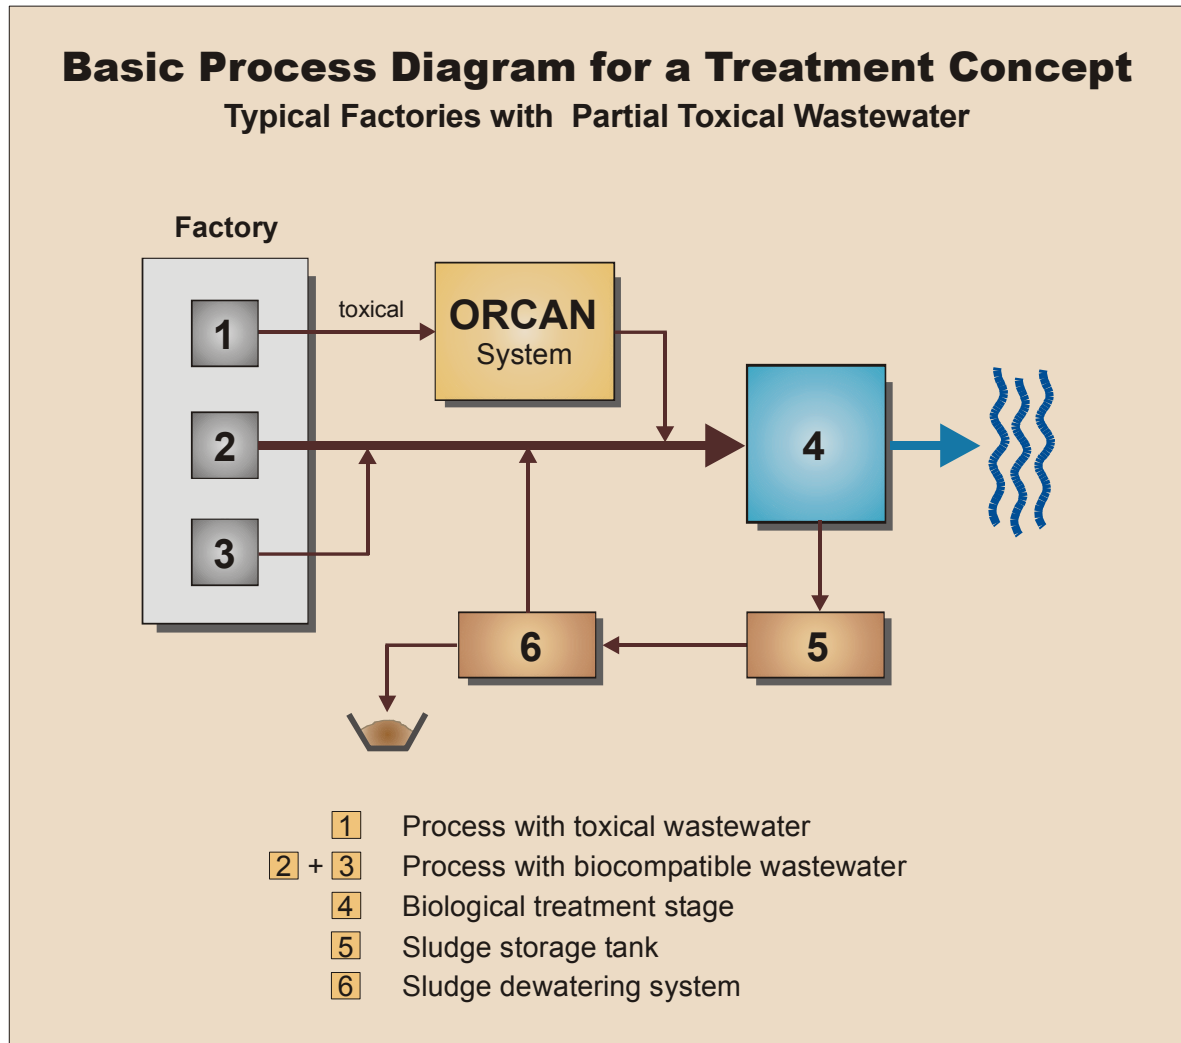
Basic Process Diagram for a Treatment Concept
Typical Factories with Partial Toxical Wastewater

Factory

1

toxical

ORCAN
System

2

4

3

6

5

1 Process with toxical wastewater
2 + 3 Process with biocompatible wastewater
4 Biological treatment stage
5 Sludge storage tank
6 Sludge dewatering system